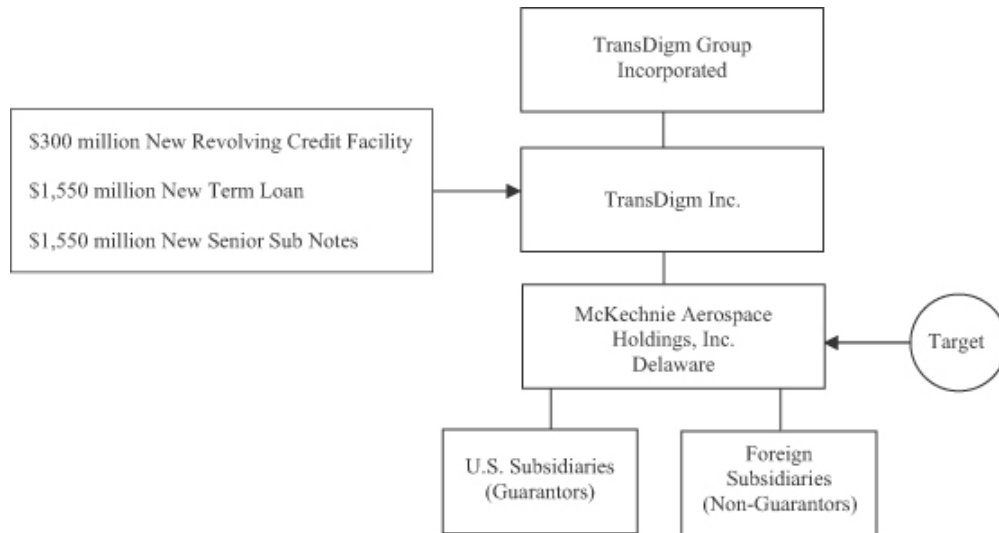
TransDigm Group Incorporated

$300 million New Revolving Credit Facility

$1,550 million New Term Loan

$1,550 million New Senior Sub Notes

TransDigm Inc.

McKechnie Aerospace Holdings, Inc. Delaware

Target

U.S. Subsidiaries (Guarantors)

Foreign Subsidiaries (Non-Guarantors)